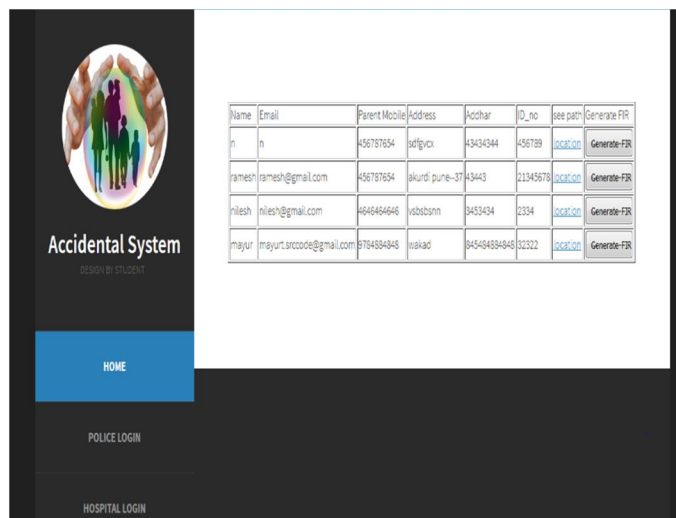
Accidental System

DESIGN BY STUDENT

HOME

POLICE LOGIN

HOSPITAL LOGIN

| Name | Email | Parent Mobile | Address | Addhar | ID_no | see path | Generate FIR |
|---|---|---|---|---|---|---|---|
| n | n | 456787654 | sdfgvcx | 43434344 | 456789 | location | Generate-FIR |
| ramesh | ramesh@gmail.com | 456787654 | akurdi pune--37 | 43443 | 21345678 | location | Generate-FIR |
| nilesh | nilesh@gmail.com | 4646464646 | vsbsbsnn | 3453434 | 2334 | location | Generate-FIR |
| mayur | mayurt.srccode@gmail.com | 9784984848 | wakad | 845484894848 | 32322 | location | Generate-FIR |